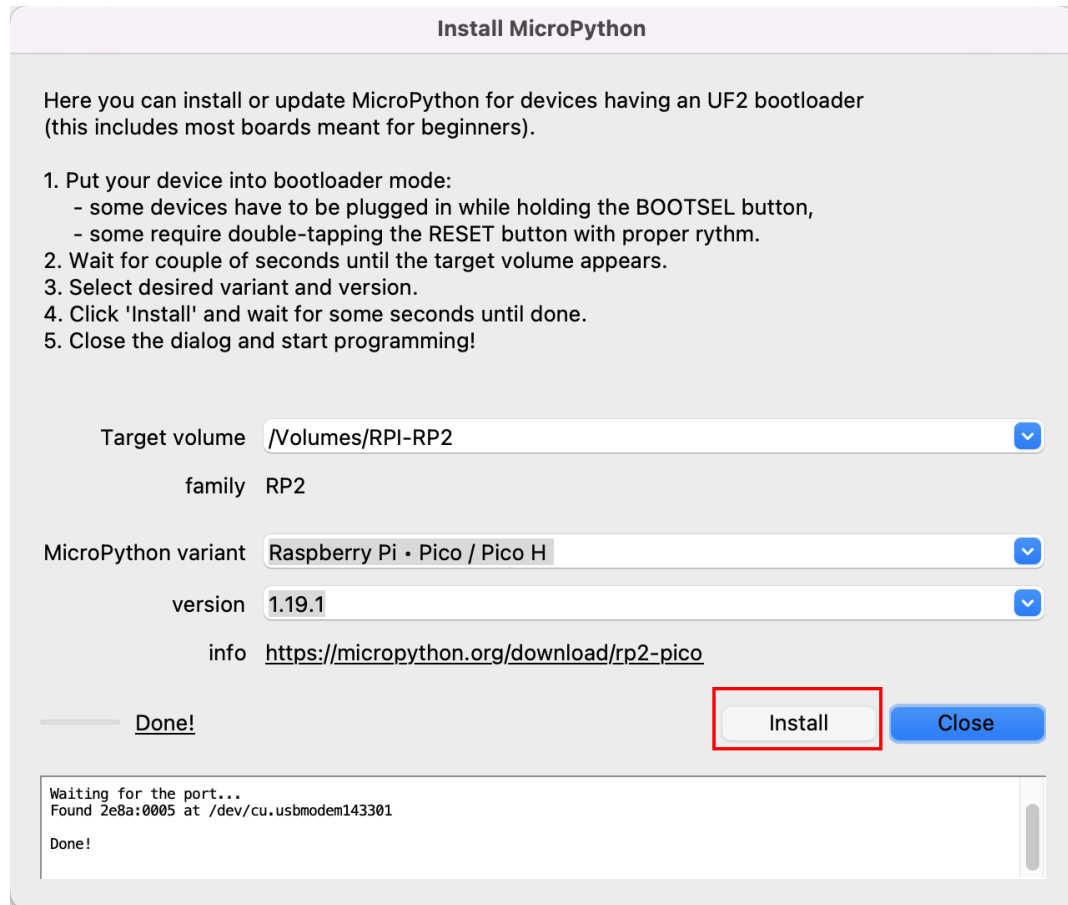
Install MicroPython

Here you can install or update MicroPython for devices having an UF2 bootloader (this includes most boards meant for beginners).

1. Put your device into bootloader mode:
- some devices have to be plugged in while holding the BOOTSEL button,
- some require double-tapping the RESET button with proper rythm.
2. Wait for couple of seconds until the target volume appears.
3. Select desired variant and version.
4. Click 'Install' and wait for some seconds until done.
5. Close the dialog and start programming!

Target volume /Volumes/RPI-RP2

family RP2

MicroPython variant Raspberry Pi • Pico / Pico H

version 1.19.1

info https://micropython.org/download/rp2-pico

Done!

Install

Close

Waiting for the port...
Found 2e8a:0005 at /dev/cu.usbmodem143301

Done!